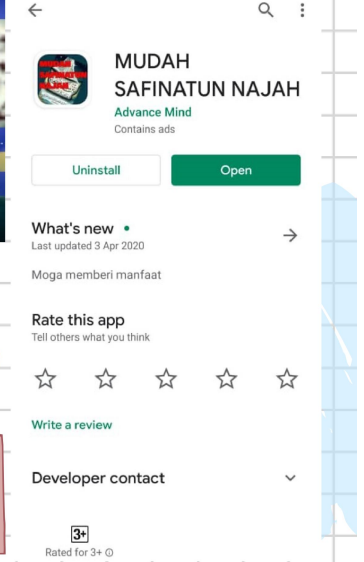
MUDAH SAFINATUN NAJAH
Advance Mind
Contains ads

Uninstall
Open

What's new •
Last updated 3 Apr 2020

Moga memberi manfaat

Rate this app
Tell others what you think

Write a review

Developer contact

3+
Rated for 3+